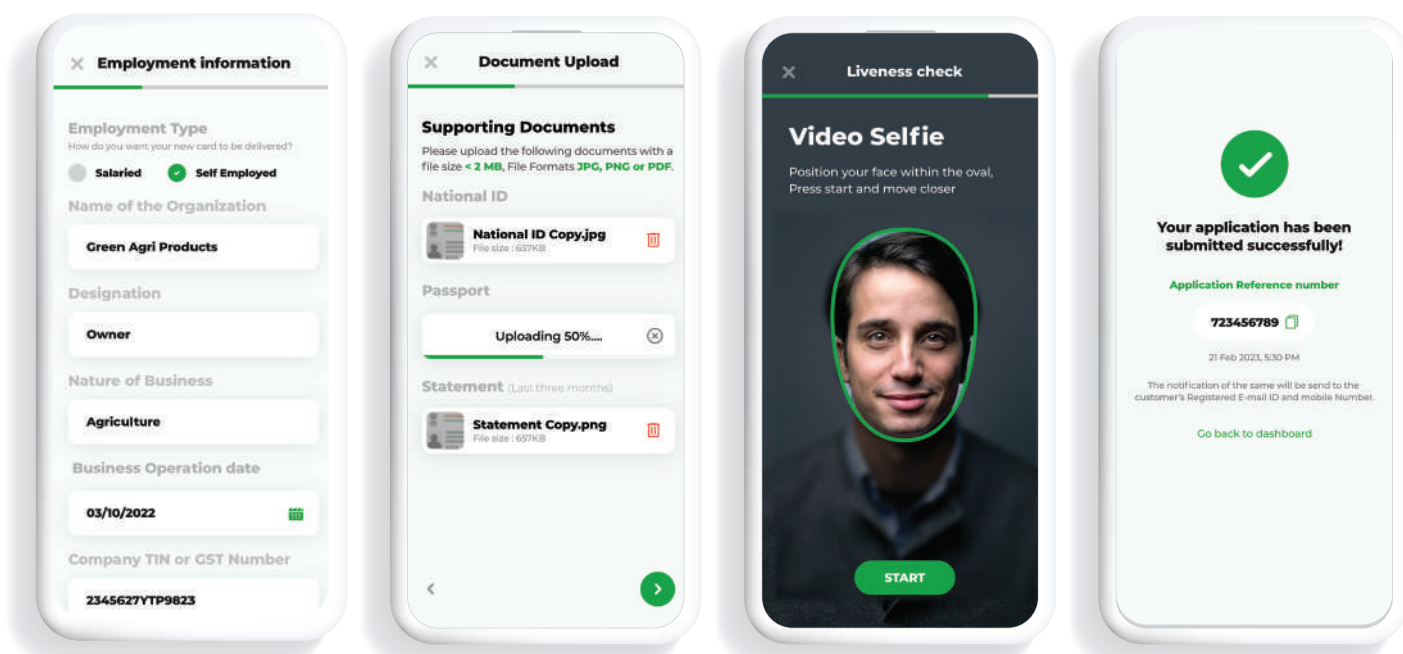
Employment information

Employment Type
How do you want your new card to be delivered?
Salaried
Self Employed

Name of the Organization
Green Agri Products

Designation
Owner

Nature of Business
Agriculture

Business Operation date
03/10/2022

Company TIN or GST Number
2345627YTP9823

Document Upload

Supporting Documents
Please upload the following documents with a file size < 2 MB, File Formats JPG, PNG or PDF.

National ID
National ID Copy.jpg
File size : 657KB

Passport
Uploading 50%....

Statement (Last three months)
Statement Copy.png
File size : 657KB

Liveness check

Video Selfie
Position your face within the oval, Press start and move closer

START

Your application has been submitted successfully!

Application Reference number
723456789

21 Feb 2023, 5:30 PM

The notification of the same will be send to the customer's Registered E-mail ID and mobile Number.

Go back to dashboard